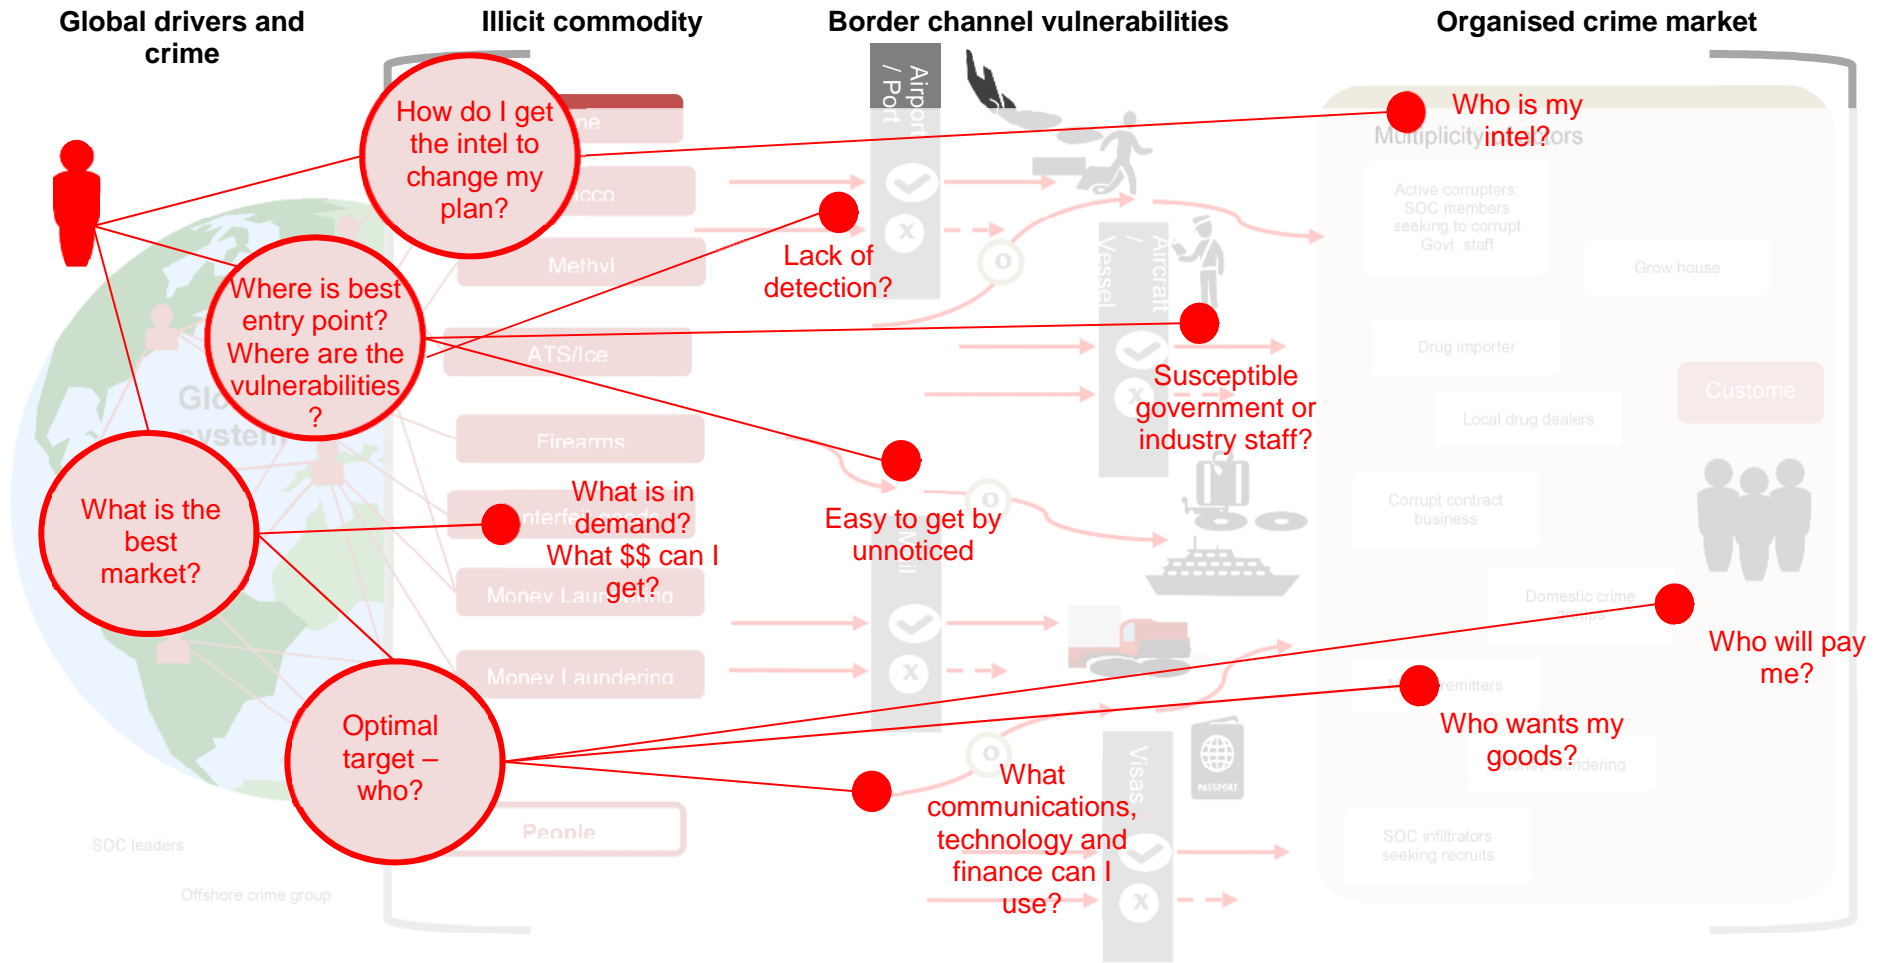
Global drivers and crime

Illicit commodity

Border channel vulnerabilities

Organised crime market

How do I get the intel to change my plan?

Who is my intel?

Multiplicity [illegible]ors

Lack of detection?

Where is best entry point? Where are the vulnerabilities?

Susceptible government or industry staff?

What is the best market?

What is in demand? What $$ can I get?

Easy to get by unnoticed

Who will pay me?

Optimal target – who?

Who wants my goods?

What communications, technology and finance can I use?

Airport / Port

Aircraft / Vessel

Mail

Visas

PASSPORT

Methyl

ATS/Ice

Firearms

Money Laundering

Money Laundering

People

Active corrupters: SOC members seeking to corrupt Govt. staff

Grow house

Drug importer

Custome

Local drug dealers

Corrupt contract business

Domestic crime groups

remitters

SOC infiltrators seeking recruits

SOC leaders

Offshore crime group

Glo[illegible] system